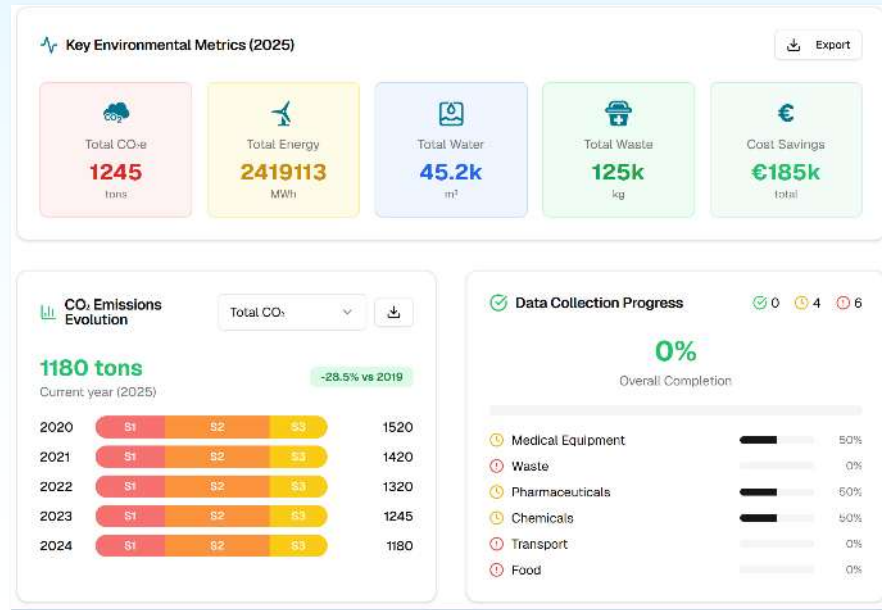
Key Environmental Metrics (2025)

Export

$CO_2$

Total $CO_2e$
1245
tons

Total Energy
2419113
MWh

Total Water
45.2k
m³

Total Waste
125k
kg

€
Cost Savings
€185k
total

$CO_2$ Emissions Evolution

Total $CO_2$

1180 tons
Current year (2025)

-28.5% vs 2019

2020 S1 S2 S3 1520
2021 S1 S2 S3 1420
2022 S1 S2 S3 1320
2023 S1 S2 S3 1245
2024 S1 S2 S3 1180

Data Collection Progress

0 4 6

0%
Overall Completion

Medical Equipment 50%
Waste 0%
Pharmaceuticals 50%
Chemicals 50%
Transport 0%
Food 0%